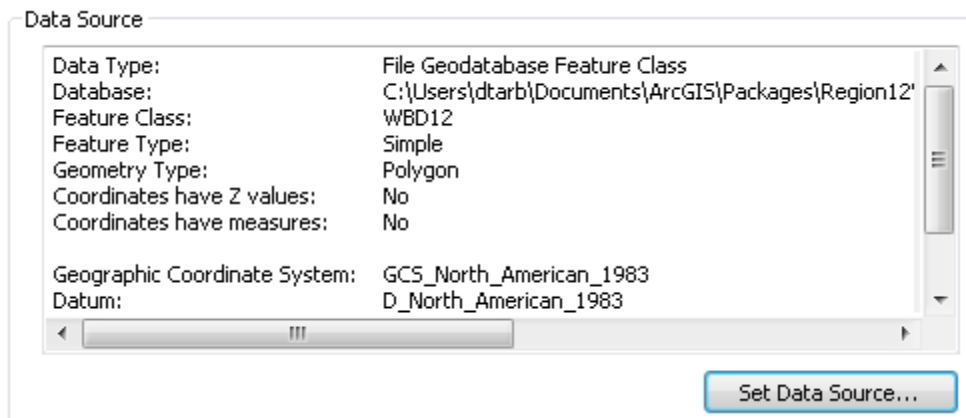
Data Source

| | |
|---|---|
| Data Type: | File Geodatabase Feature Class |
| Database: | C:\Users\dtarb\Documents\ArcGIS\Packages\Region12' |
| Feature Class: | WBD12 |
| Feature Type: | Simple |
| Geometry Type: | Polygon |
| Coordinates have Z values: | No |
| Coordinates have measures: | No |
| | |
| Geographic Coordinate System: | GCS_North_American_1983 |
| Datum: | D_North_American_1983 |

Set Data Source...